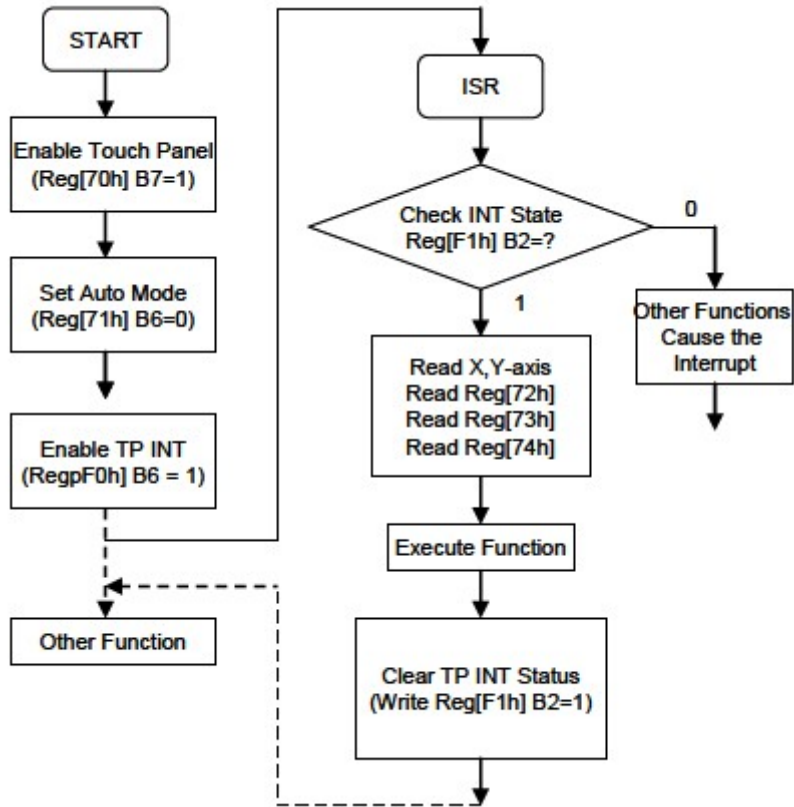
START

Enable Touch Panel (Reg[70h] B7=1)

Set Auto Mode (Reg[71h] B6=0)

Enable TP INT (RegpF0h] B6 = 1)

Other Function

ISR

Check INT State Reg[F1h] B2=?

0

Other Functions Cause the Interrupt

1

Read X,Y-axis
Read Reg[72h]
Read Reg[73h]
Read Reg[74h]

Execute Function

Clear TP INT Status (Write Reg[F1h] B2=1)